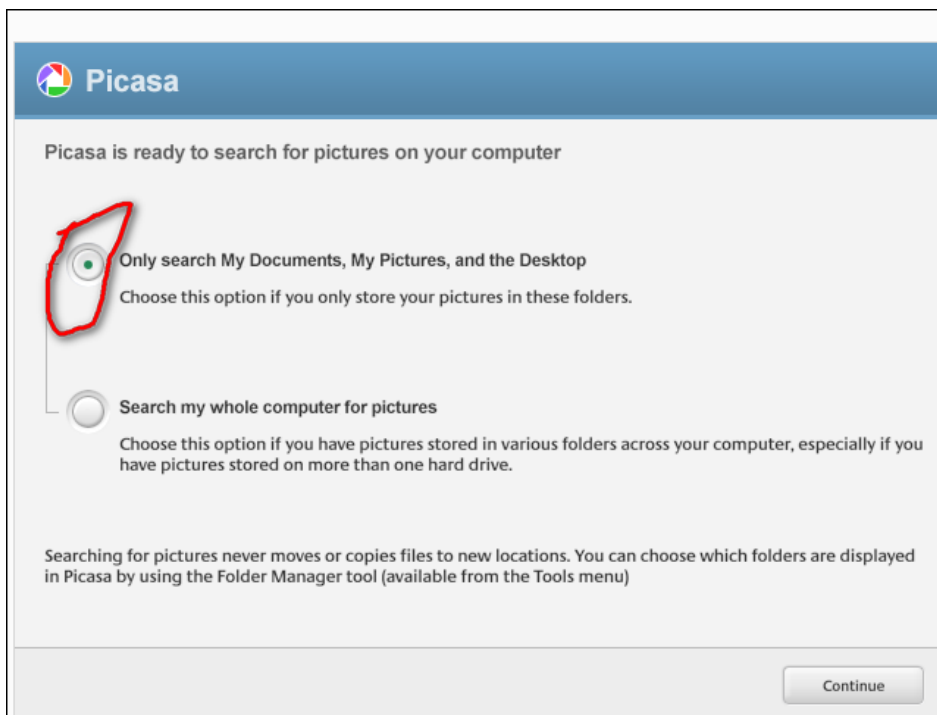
Picasa

Picasa is ready to search for pictures on your computer

Only search My Documents, My Pictures, and the Desktop

Choose this option if you only store your pictures in these folders.

Search my whole computer for pictures

Choose this option if you have pictures stored in various folders across your computer, especially if you have pictures stored on more than one hard drive.

Searching for pictures never moves or copies files to new locations. You can choose which folders are displayed in Picasa by using the Folder Manager tool (available from the Tools menu)

Continue